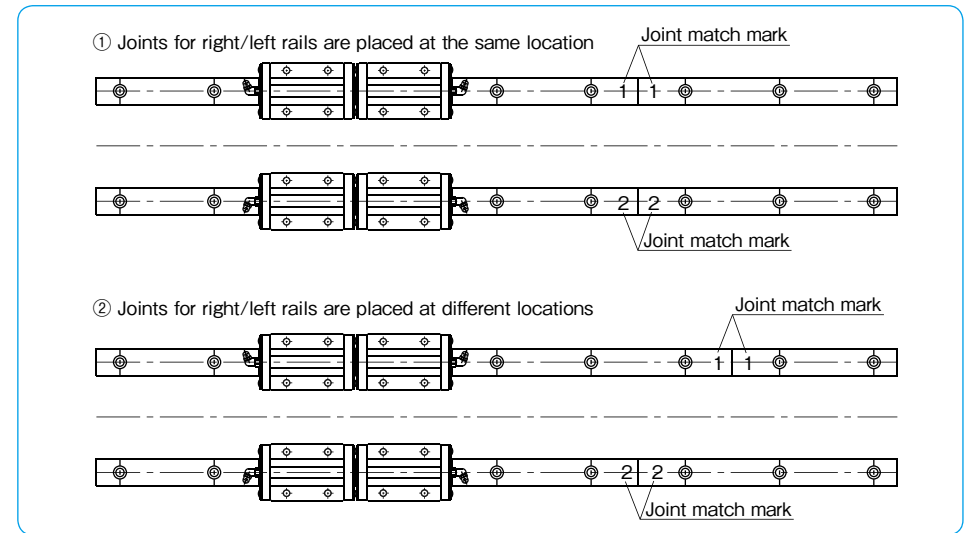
① Joints for right/left rails are placed at the same location

Joint match mark

1 1

2 2

Joint match mark

② Joints for right/left rails are placed at different locations

Joint match mark

1 1

2 2

Joint match mark